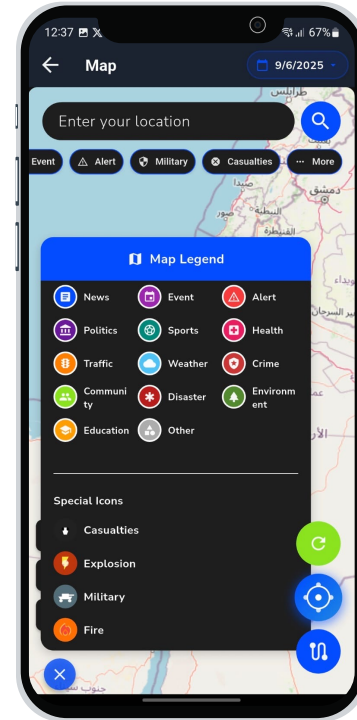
12:37 67%

Map

9/6/2025

طرابلس

Enter your location

Event Alert Military Casualties More

دمشق

صور

النبطية

حيفا

السرحان

الأرد

Map Legend

News
Event
Alert
Politics
Sports
Health
Traffic
Weather
Crime
Community
Disaster
Environment
Education
Other

Special Icons

Casualties
Explosion
Military
Fire

جنوب سيناء